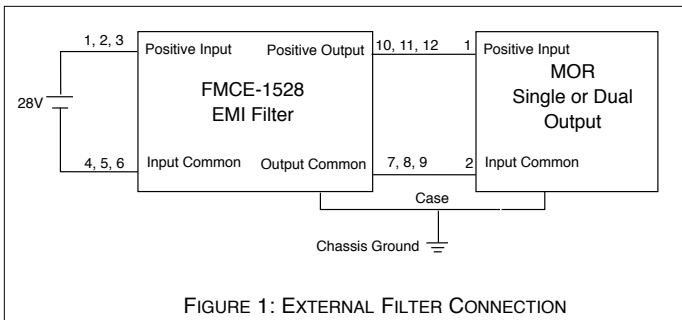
1, 2, 3

Positive Input

Positive Output

10, 11, 12

1

Positive Input

28V

FMCE-1528
EMI Filter

MOR
Single or Dual
Output

4, 5, 6

Input Common

Output Common

7, 8, 9

2

Input Common

Case

Chassis Ground

FIGURE 1: EXTERNAL FILTER CONNECTION